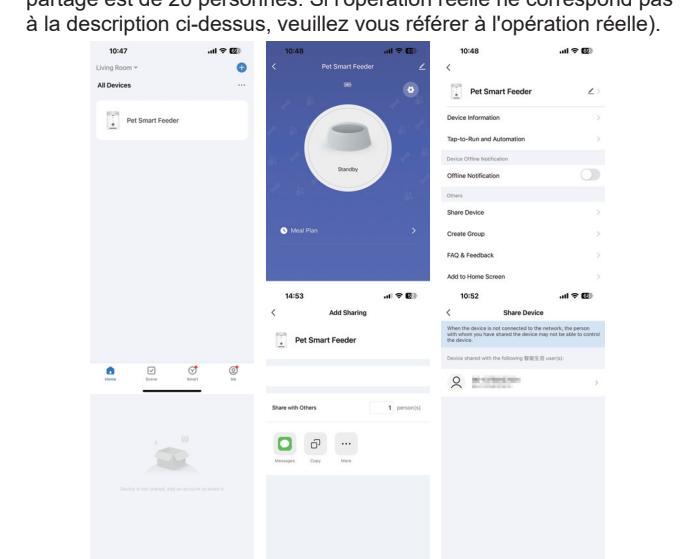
partage est de 20 personnes. Si l'opération réelle ne correspond pas à la description ci-dessus, veuillez vous référer à l'opération réelle).

10:47
Living Room
All Devices
Pet Smart Feeder
Home Scene Smart Me

10:48
Pet Smart Feeder
Standby
Meal Plan

10:48
Pet Smart Feeder
Device Information
Tap-to-Run and Automation
Device Offline Notification
Offline Notification
Others
Share Device
Create Group
FAQ & Feedback
Add to Home Screen

14:53
Add Sharing
Pet Smart Feeder
Share with Others
1 person(s)
Messages Copy More

10:52
Share Device
When the device is not connected to the network, the person with whom you have shared the device may not be able to control the device.
Device shared with the following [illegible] user(s):
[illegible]

Device is not shared, add an account to share it.